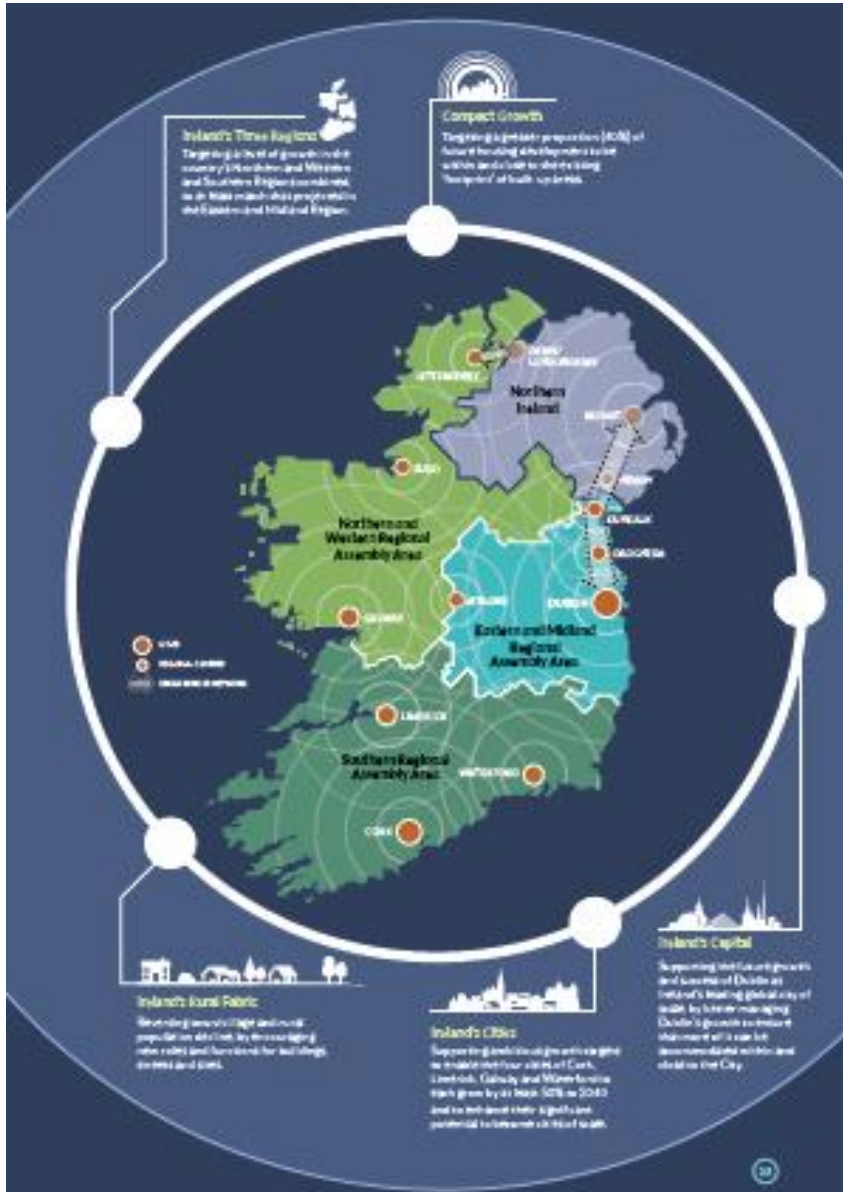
Ireland's Three Regions

Targeting a level of growth in the country's Northern and Western and Southern Regions combined, to at least match that projected in the Eastern and Midland Region.

Compact Growth

Targeting a greater proportion (40%) of future housing development to be within and close to the existing 'footprint' of built-up areas.

LETTERKENNY

DERRY LONDONDERRY

Northern Ireland

BELFAST

SLIGO

NEWRY

DUNDALK

DROGHEDA

Northern and Western Regional Assembly Area

ATHLONE

DUBLIN

GALWAY

Eastern and Midland Regional Assembly Area

CITIES

REGIONAL CENTRE

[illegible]

LIMERICK

Southern Regional Assembly Area

WATERFORD

CORK

Ireland's Capital

Supporting the future growth and success of Dublin as Ireland's leading global city of scale, by better managing Dublin's growth to ensure that more of it can be accommodated within and close to the City.

Ireland's Rural Fabric

Reversing town/village and rural population decline, by encouraging new roles and functions for buildings, streets and sites.

Ireland's Cities

Supporting ambitious growth targets to enable the four cities of Cork, Limerick, Galway and Waterford to each grow by at least 50% to 2040 and to enhance their significant potential to become cities of scale.

10